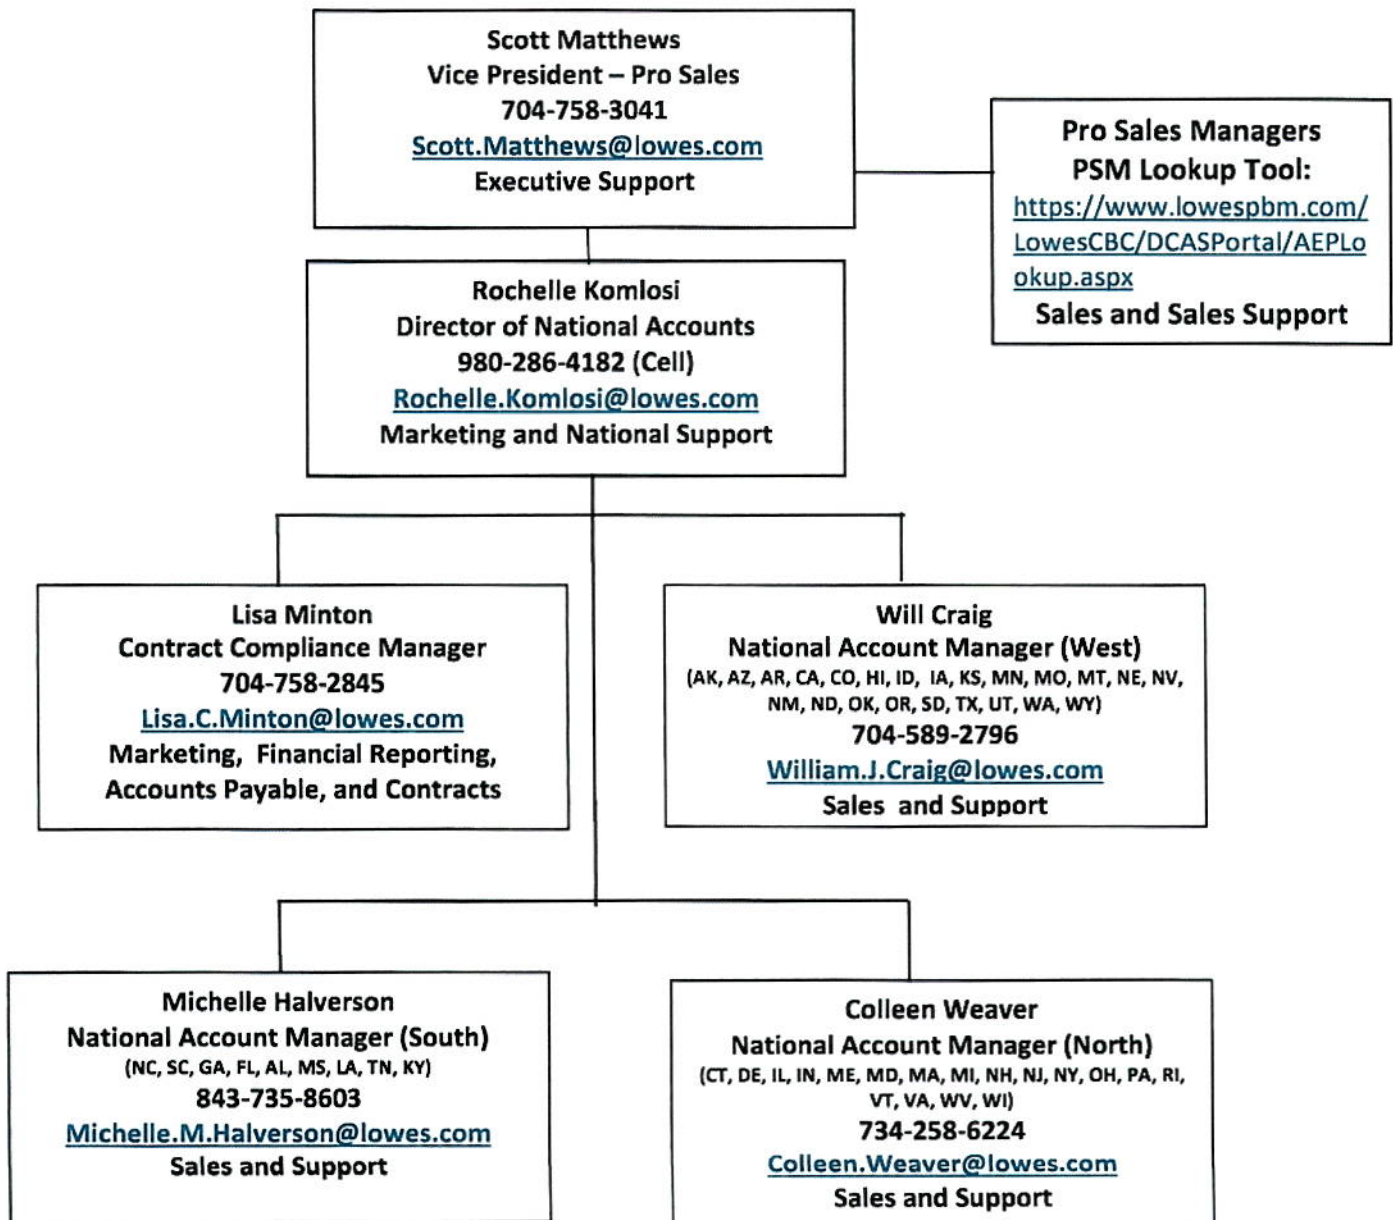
Scott Matthews
Vice President – Pro Sales
704-758-3041
Scott.Matthews@lowes.com
Executive Support

Pro Sales Managers
PSM Lookup Tool:
https://www.lowespbm.com/LowesCBC/DCASPortal/AEPLookup.aspx
Sales and Sales Support

Rochelle Komlosi
Director of National Accounts
980-286-4182 (Cell)
Rochelle.Komlosi@lowes.com
Marketing and National Support

Lisa Minton
Contract Compliance Manager
704-758-2845
Lisa.C.Minton@lowes.com
Marketing, Financial Reporting, Accounts Payable, and Contracts

Will Craig
National Account Manager (West)
(AK, AZ, AR, CA, CO, HI, ID, IA, KS, MN, MO, MT, NE, NV, NM, ND, OK, OR, SD, TX, UT, WA, WY)
704-589-2796
William.J.Craig@lowes.com
Sales and Support

Michelle Halverson
National Account Manager (South)
(NC, SC, GA, FL, AL, MS, LA, TN, KY)
843-735-8603
Michelle.M.Halverson@lowes.com
Sales and Support

Colleen Weaver
National Account Manager (North)
(CT, DE, IL, IN, ME, MD, MA, MI, NH, NJ, NY, OH, PA, RI, VT, VA, WV, WI)
734-258-6224
Colleen.Weaver@lowes.com
Sales and Support